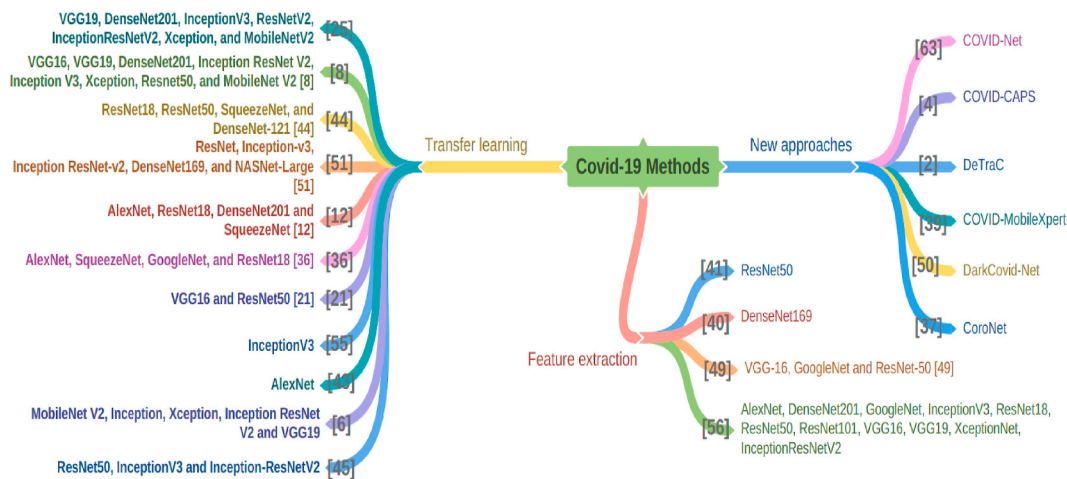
VGG19, DenseNet201, InceptionV3, ResNetV2, InceptionResNetV2, Xception, and MobileNetV2 [25]

VGG16, VGG19, DenseNet201, Inception ResNet V2, Inception V3, Xception, Resnet50, and MobileNet V2 [8] [8]

ResNet18, ResNet50, SqueezeNet, and DenseNet-121 [44] [44]

ResNet, Inception-v3, Inception ResNet-v2, DenseNet169, and NASNet-Large [51] [51]

AlexNet, ResNet18, DenseNet201 and SqueezeNet [12] [12]

AlexNet, SqueezeNet, GoogleNet, and ResNet18 [36] [36]

VGG16 and ResNet50 [21] [21]

InceptionV3 [55]

AlexNet [43]

MobileNet V2, Inception, Xception, Inception ResNet V2 and VGG19 [6]

ResNet50, InceptionV3 and Inception-ResNetV2 [45]

Transfer learning

Covid-19 Methods

New approaches

[63] COVID-Net

[4] COVID-CAPS

[2] DeTraC

[39] COVID-MobileXpert

[50] DarkCovid-Net

[37] CoroNet

Feature extraction

[41] ResNet50

[40] DenseNet169

[49] VGG-16, GoogleNet and ResNet-50 [49]

[56] AlexNet, DenseNet201, GoogleNet, InceptionV3, ResNet18, ResNet50, ResNet101, VGG16, VGG19, XceptionNet, InceptionResNetV2